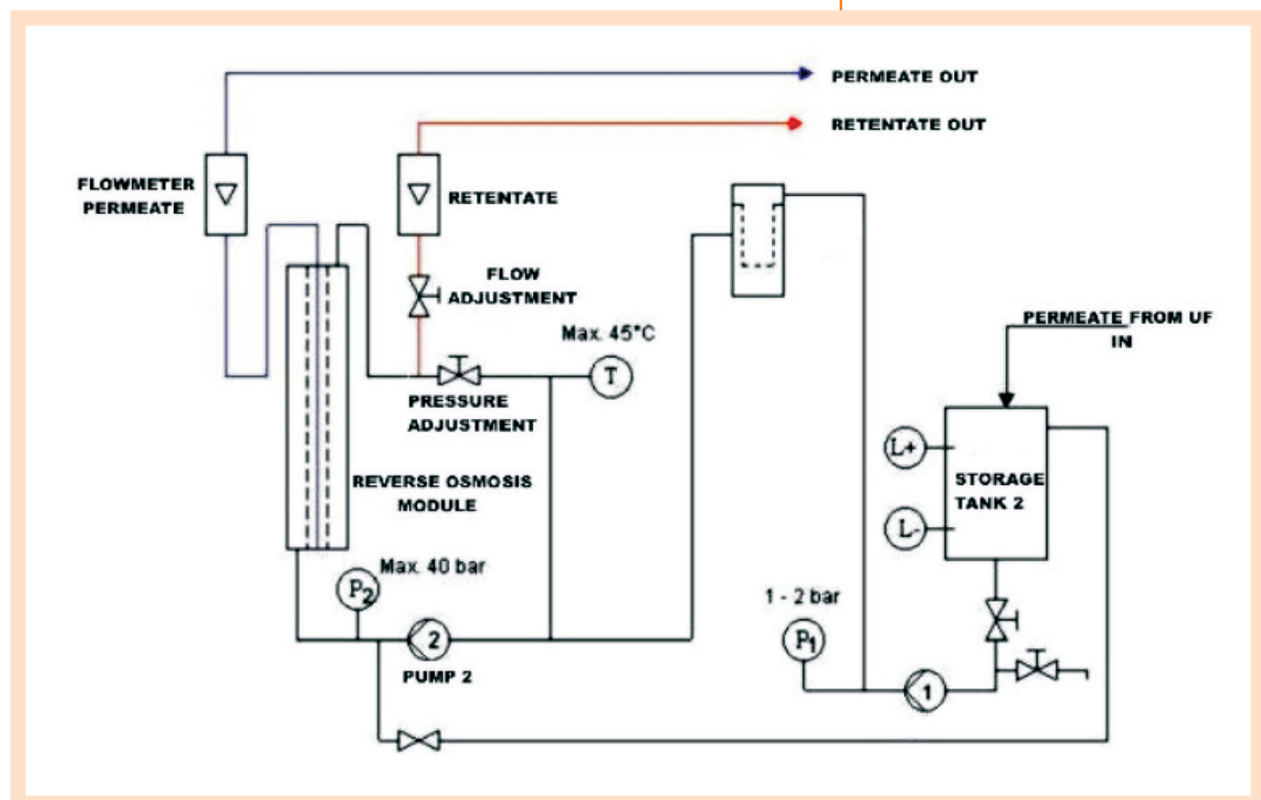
PERMEATE OUT

RETENTATE OUT

FLOWMETER PERMEATE

RETENTATE

FLOW ADJUSTMENT

Max. 45°C

T

PERMEATE FROM UF IN

PRESSURE ADJUSTMENT

L+

STORAGE TANK 2

L-

REVERSE OSMOSIS MODULE

Max. 40 bar

$P_2$

2

PUMP 2

1 - 2 bar

$P_1$

1